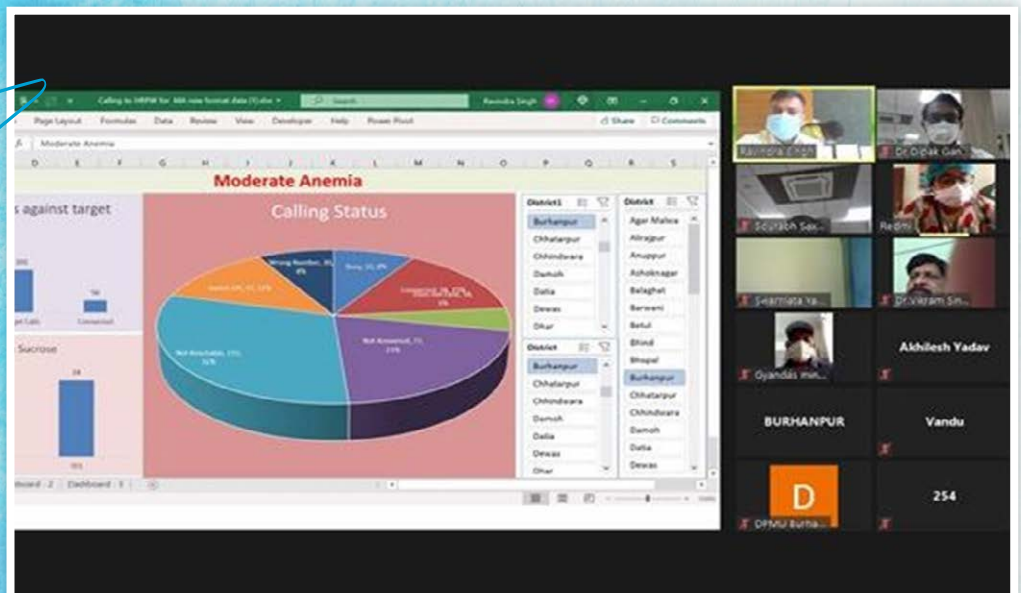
Calling to HRPW for MA new format data (1).xlsx
Search
Ravindra Singh
Page Layout Formulas Data Review View Developer Help Power Pivot
Share Comments
Moderate Anemia
D E F G H I J K L M N O P Q R S
Moderate Anemia
s against target
Calling Status
Wrong Number, 35, 4%
Busy, 33, 4%
Connected, 38, 10%
Switch Off, 57, 12%
Not Reachable, 155, 31%
Not Answered, 71, 21%
Connected
Sucrose
District1
Burhanpur
Chhatarpur
Chhindwara
Damoh
Datia
Dewas
Dhar
District
Burhanpur
Chhatarpur
Chhindwara
Damoh
Datia
Dewas
Dhar
District
Agar Malwa
Alirajpur
Anuppur
Ashoknagar
Balaghat
Barwani
Betul
Bhind
Bhopal
Burhanpur
Chhatarpur
Chhindwara
Damoh
Datia
Dewas
Dashboard - 2 Dashboard - 3
Ravindra Singh
Dr Dipak Gan...
Sourabh Sax...
Redmi
Swarnlata Ya...
Dr Vikram Sin...
Gyandas mei...
Akhilesh Yadav
BURHANPUR
Vandu
D
254
DPMU Burha...